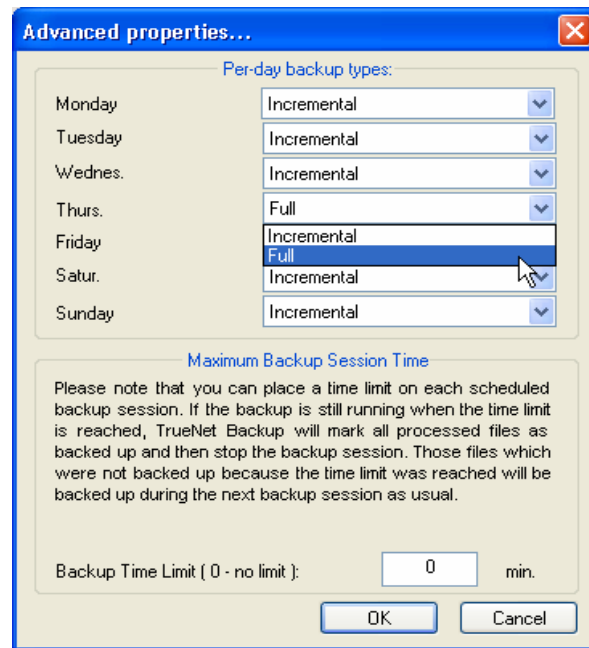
Advanced properties...

Per-day backup types:

Monday Incremental
Tuesday Incremental
Wednes. Incremental
Thurs. Full
Friday Incremental
Full
Satur. Incremental
Sunday Incremental

Maximum Backup Session Time

Please note that you can place a time limit on each scheduled backup session. If the backup is still running when the time limit is reached, TrueNet Backup will mark all processed files as backed up and then stop the backup session. Those files which were not backed up because the time limit was reached will be backed up during the next backup session as usual.

Backup Time Limit ( 0 - no limit ): 0 min.

OK Cancel